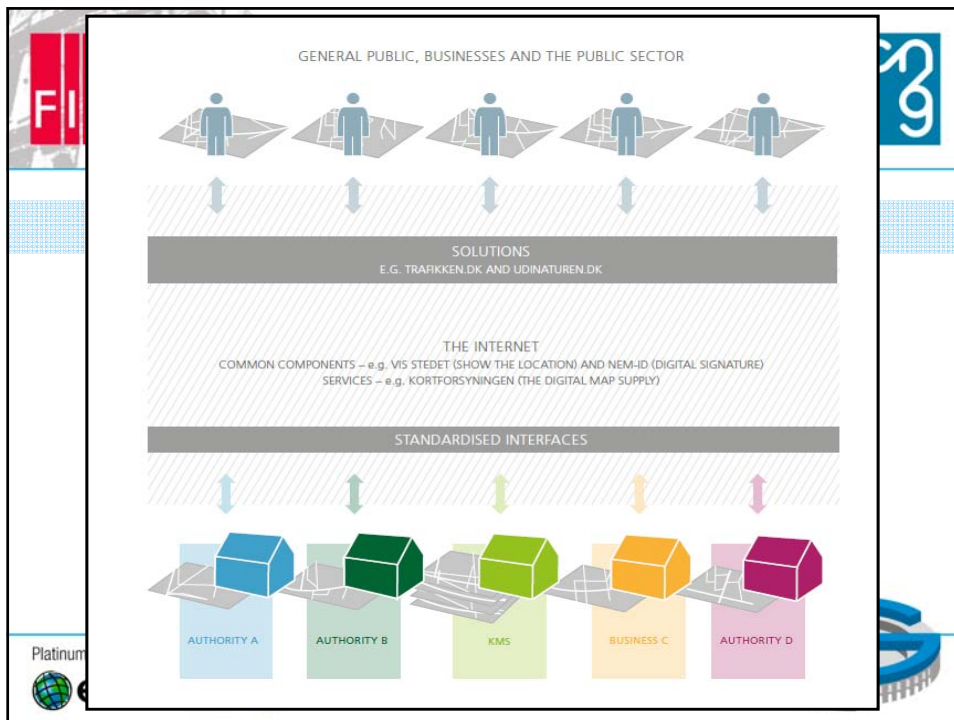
FI

Platinum

GENERAL PUBLIC, BUSINESSES AND THE PUBLIC SECTOR

SOLUTIONS
E.G. TRAFIKKEN.DK AND UDINATUREN.DK

THE INTERNET
COMMON COMPONENTS – e.g. VIS STEDET (SHOW THE LOCATION) AND NEM-ID (DIGITAL SIGNATURE)
SERVICES – e.g. KORTFORSYNINGEN (THE DIGITAL MAP SUPPLY)

STANDARDISED INTERFACES

AUTHORITY A

AUTHORITY B

KMS

BUSINESS C

AUTHORITY D